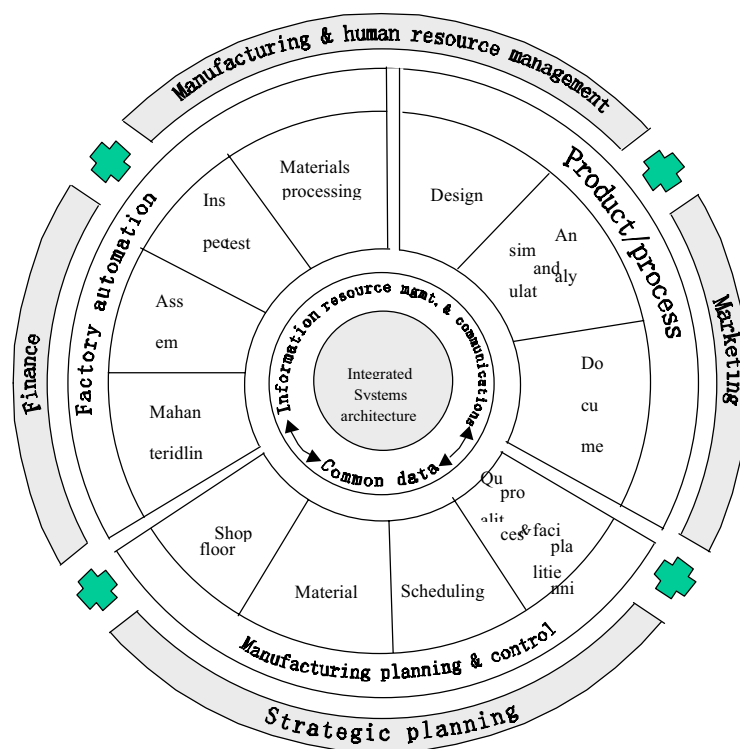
Manufacturing & human resource management

Product/process

Marketing

Finance

Factory automation

Manufacturing planning & control

Strategic planning

Materials processing

Design

Ins pedest

sim ulat

and

An aly

Ass em

Do cu me

Mahan teridlin

Shop floor

Material

Scheduling

Qu alit

pro ces

&faci litie

pla nni

Information resource mgmt. & communications

Common data

Integrated Systems architecture